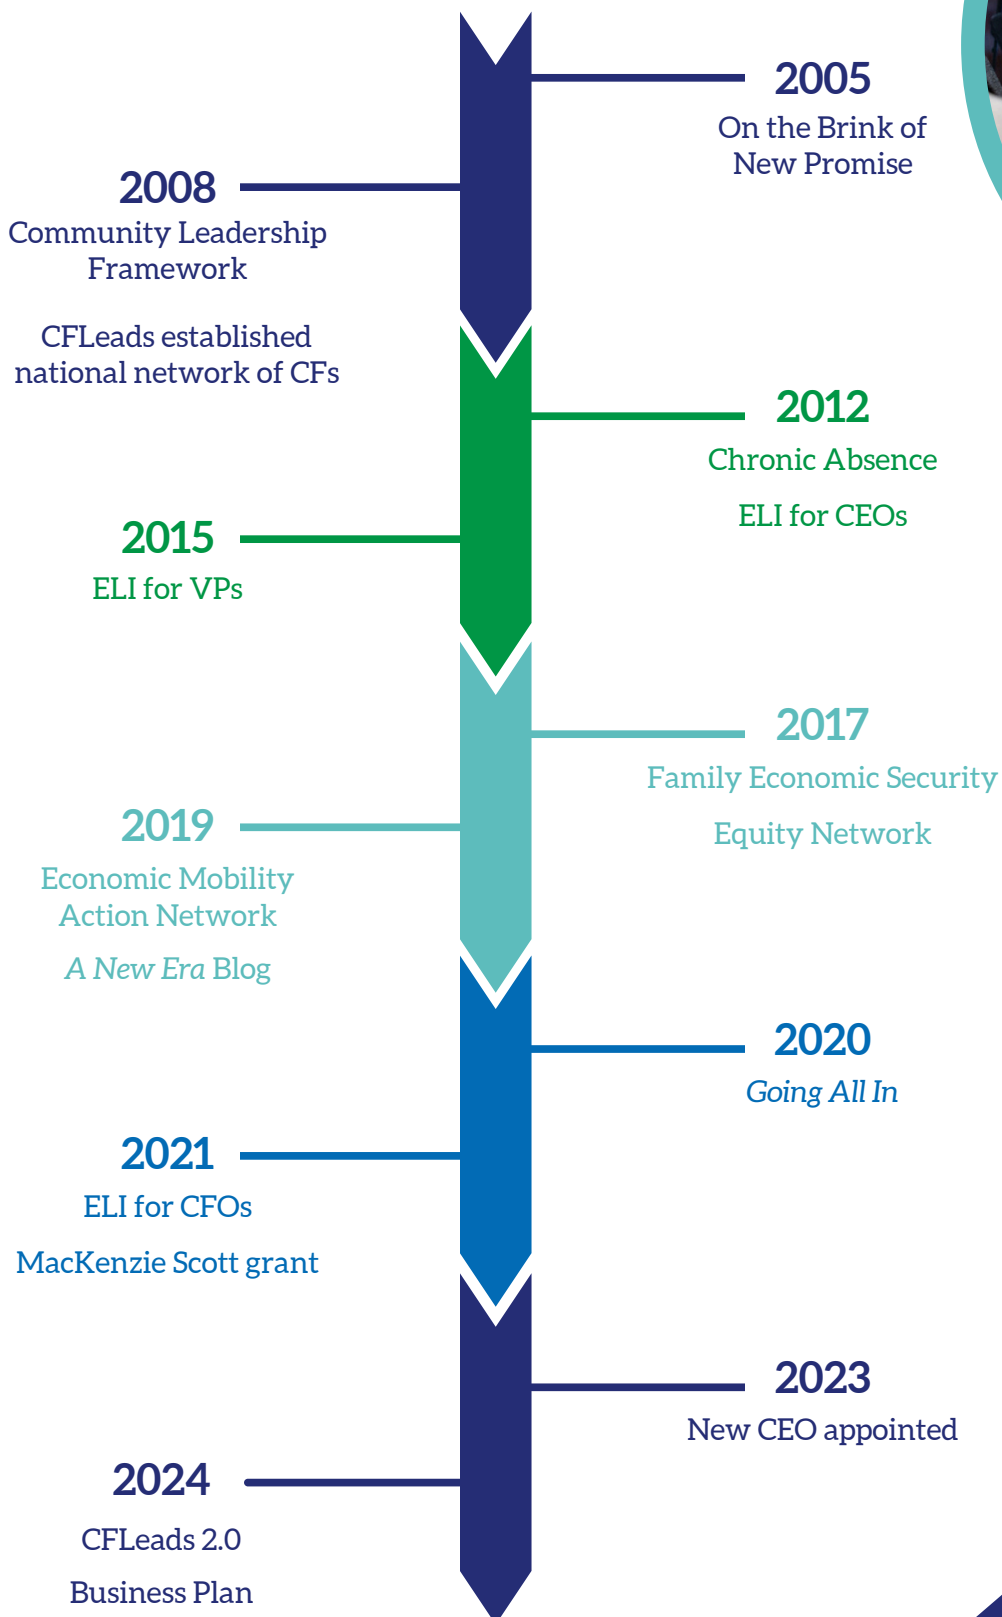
2005
On the Brink of New Promise

2008
Community Leadership Framework

CFLeads established national network of CFs

2012
Chronic Absence

ELI for CEOs

2015
ELI for VPs

2017
Family Economic Security

Equity Network

2019
Economic Mobility Action Network

A New Era Blog

2020
Going All In

2021
ELI for CFOs

MacKenzie Scott grant

2023
New CEO appointed

2024
CFLeads 2.0

Business Plan